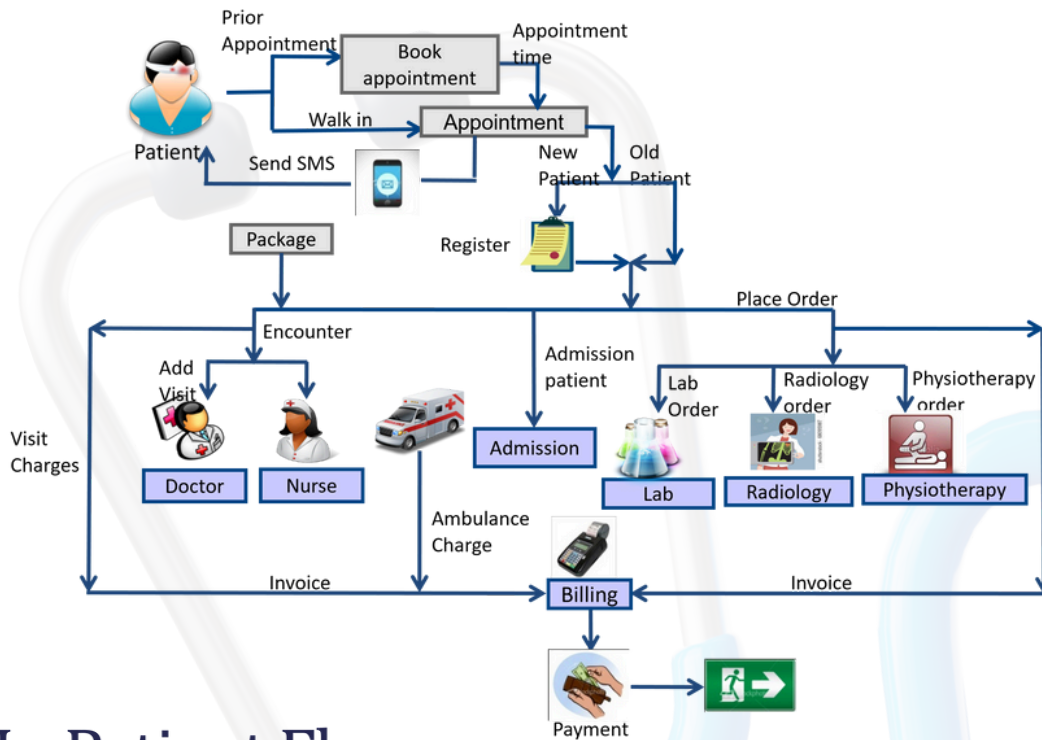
Prior Appointment

Book appointment

Appointment time

Patient

Walk in

Appointment

Send SMS

New Patient

Old Patient

Package

Register

Place Order

Encounter

Admission patient

Add Visit

Lab Order

Radiology order

Physiotherapy order

Visit Charges

Admission

Doctor

Nurse

Lab

Radiology

Physiotherapy

Ambulance Charge

Invoice

Billing

Invoice

Payment

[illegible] Patient Fl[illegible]